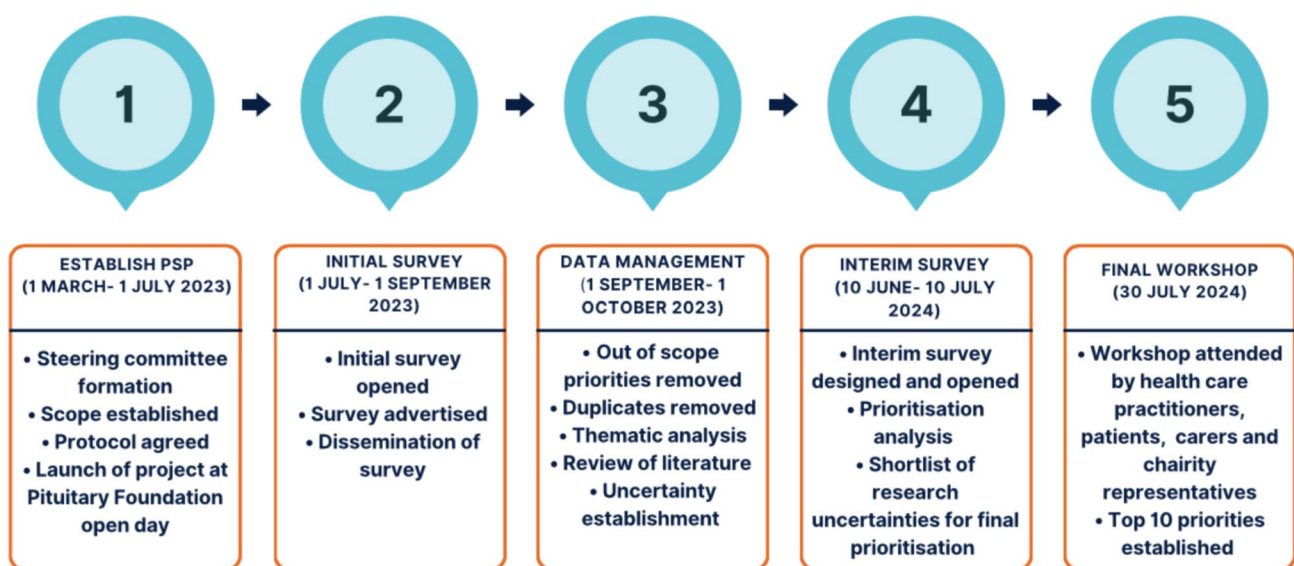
1

2

3

4

5

ESTABLISH PSP
(1 MARCH- 1 JULY 2023)

• Steering committee formation
• Scope established
• Protocol agreed
• Launch of project at Pituitary Foundation open day

INITIAL SURVEY
(1 JULY- 1 SEPTEMBER 2023)

• Initial survey opened
• Survey advertised
• Dissemination of survey

DATA MANAGEMENT
(1 SEPTEMBER- 1 OCTOBER 2023)

• Out of scope priorities removed
• Duplicates removed
• Thematic analysis
• Review of literature
• Uncertainty establishment

INTERIM SURVEY
(10 JUNE- 10 JULY 2024)

• Interim survey designed and opened
• Prioritisation analysis
• Shortlist of research uncertainties for final prioritisation

FINAL WORKSHOP
(30 JULY 2024)

• Workshop attended by health care practitioners, patients, carers and chairity representatives
• Top 10 priorities established